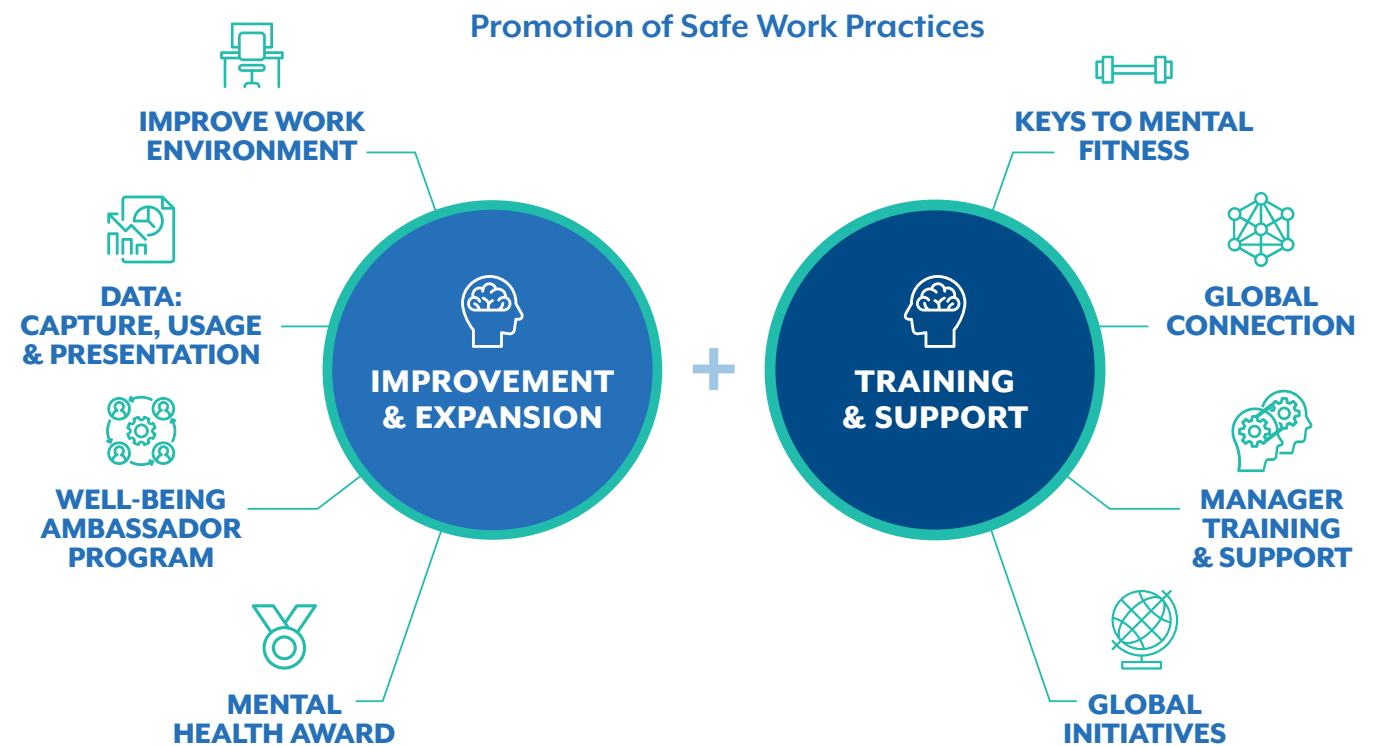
Promotion of Safe Work Practices

IMPROVE WORK ENVIRONMENT

DATA: CAPTURE, USAGE & PRESENTATION

WELL-BEING AMBASSADOR PROGRAM

MENTAL HEALTH AWARD

IMPROVEMENT & EXPANSION

+

TRAINING & SUPPORT

KEYS TO MENTAL FITNESS

GLOBAL CONNECTION

MANAGER TRAINING & SUPPORT

GLOBAL INITIATIVES